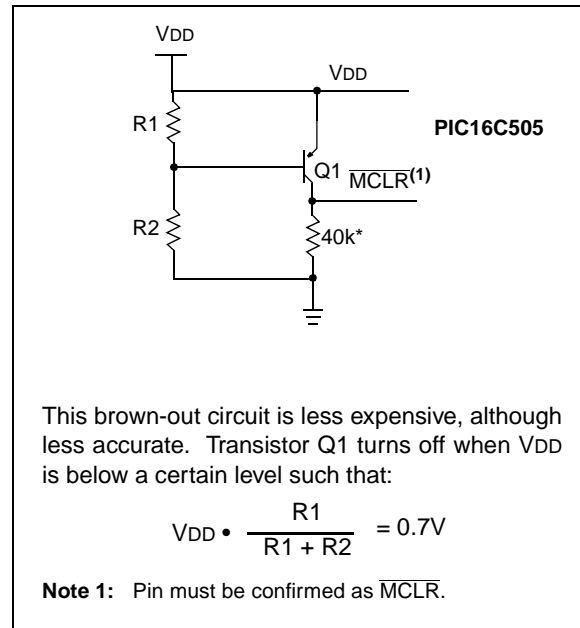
VDD

VDD

R1

PIC16C505

Q1 $\overline{\text{MCLR}}^{(1)}$

R2

40k*

This brown-out circuit is less expensive, although less accurate. Transistor Q1 turns off when VDD is below a certain level such that:

$V_{DD} \bullet \frac{R1}{R1 + R2} = 0.7V$

**Note 1:** Pin must be confirmed as $\overline{\text{MCLR}}$.